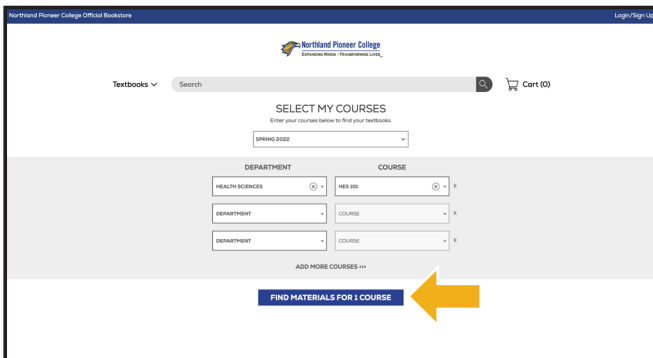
Northland Pioneer College Official Bookstore

Login/Sign Up

Northland Pioneer College
Expanding Minds • Transforming Lives

Textbooks

Search

Cart (0)

SELECT MY COURSES

Enter your courses below to find your textbooks.

SPRING 2022

| DEPARTMENT | COURSE |
|---|---|
| HEALTH SCIENCES | HES 101 |
| DEPARTMENT | COURSE |
| DEPARTMENT | COURSE |

ADD MORE COURSES »»

FIND MATERIALS FOR 1 COURSE